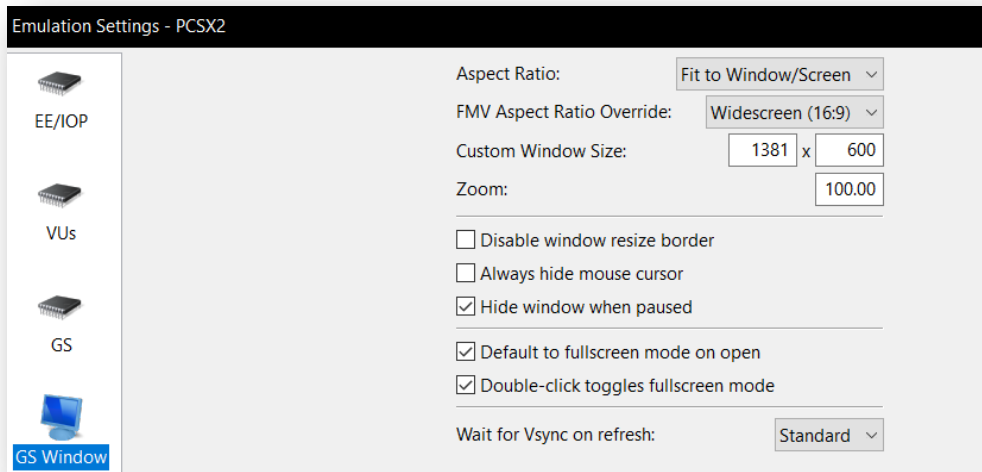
Emulation Settings - PCSX2

EE/IOP

VUs

GS

GS Window

Aspect Ratio: Fit to Window/Screen

FMV Aspect Ratio Override: Widescreen (16:9)

Custom Window Size: 1381 x 600

Zoom: 100.00

Disable window resize border

Always hide mouse cursor

Hide window when paused

Default to fullscreen mode on open

Double-click toggles fullscreen mode

Wait for Vsync on refresh: Standard